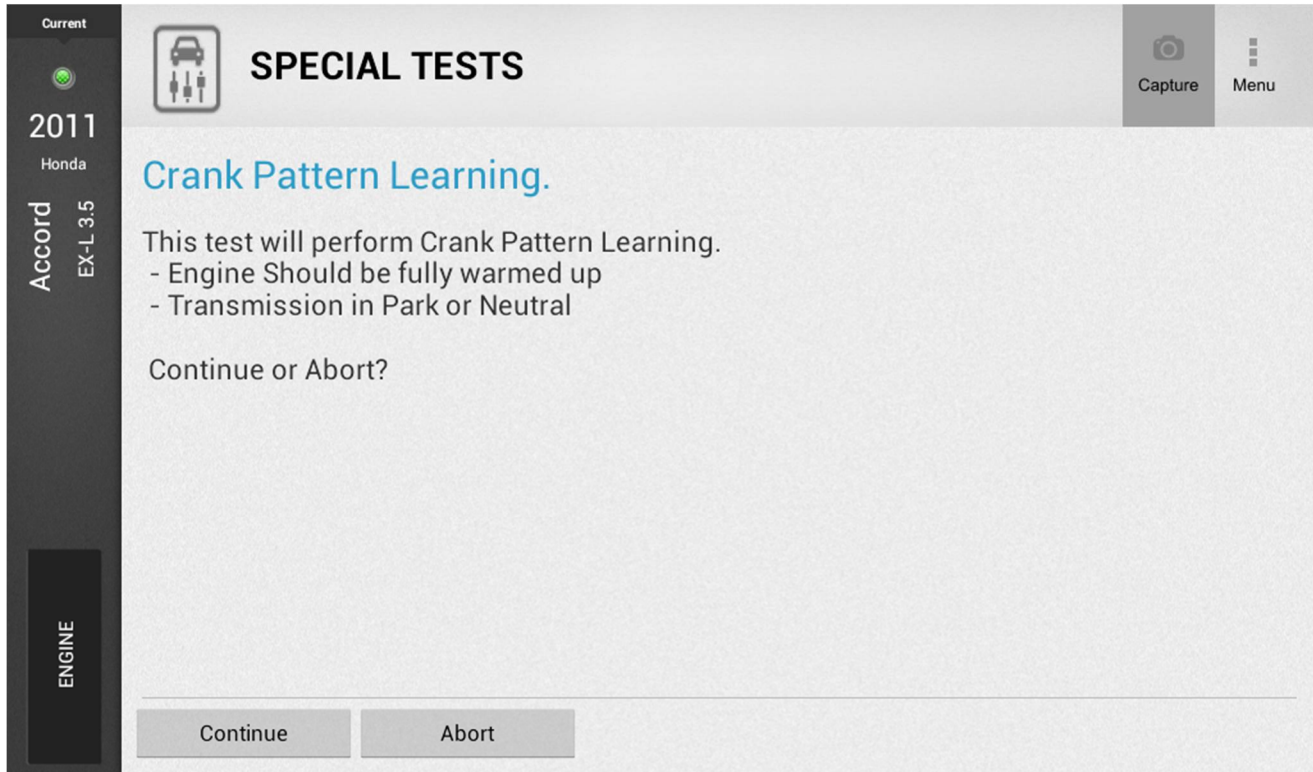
Current

2011

Honda

Accord

EX-L 3.5

ENGINE

SPECIAL TESTS

Capture

Menu

Crank Pattern Learning.

This test will perform Crank Pattern Learning.
- Engine Should be fully warmed up
- Transmission in Park or Neutral

Continue or Abort?

Continue

Abort